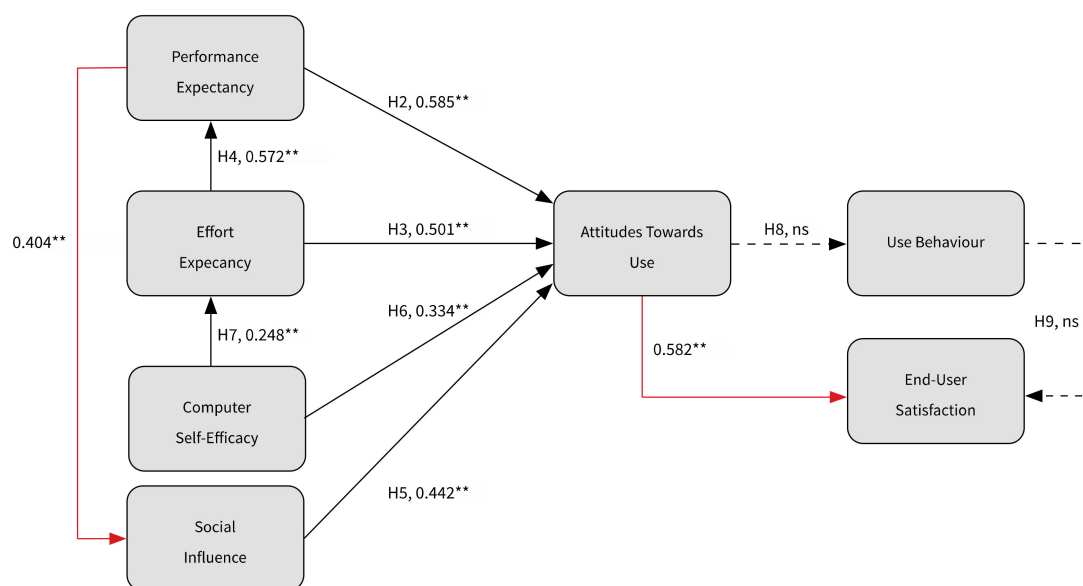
Performance Expectancy

H2, 0.585**

H4, 0.572**

0.404**

Effort Expecancy

H3, 0.501**

Attitudes Towards Use

H8, ns

Use Behaviour

H9, ns

H6, 0.334**

H7, 0.248**

0.582**

Computer Self-Efficacy

End-User Satisfaction

H5, 0.442**

Social Influence